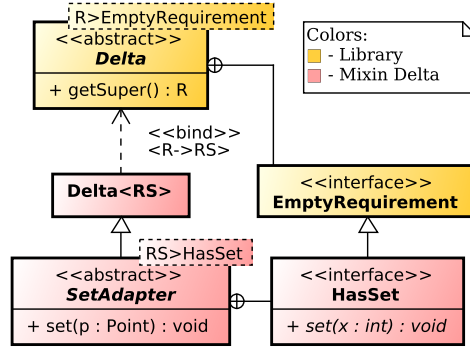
R>EmptyRequirement
<<abstract>>
Delta
+ getSuper() : R

Colors:
- Library
- Mixin Delta

<<bind>>
<R->RS>

Delta<RS>

<<interface>>
EmptyRequirement

RS>HasSet
<<abstract>>
SetAdapter
+ set(p : Point) : void

<<interface>>
HasSet
+ set(x : int) : void